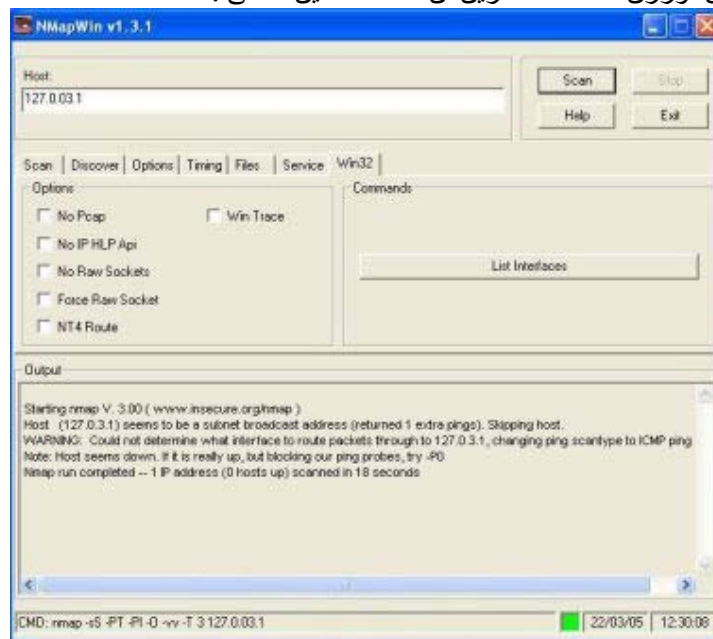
NMapWin v1.3.1

Host:
127.0.03.1

Scan
Stop
Help
Exit

Scan | Discover | Options | Timing | Files | Service | Win32

Options
No Pcap
Win Trace
No IP HLP Api
No Raw Sockets
Force Raw Socket
NT4 Route

Commands
List Interfaces

Output

Starting nmap V. 3.00 ( www.insecure.org/nmap )
Host (127.0.3.1) seems to be a subnet broadcast address (returned 1 extra pings). Skipping host.
WARNING: Could not determine what interface to route packets through to 127.0.3.1, changing ping scantype to ICMP ping
Note: Host seems down. If it is really up, but blocking our ping probes, try -P0
Nmap run completed -- 1 IP address (0 hosts up) scanned in 18 seconds

CMD: nmap -sS -PT -PI -O -vv -T 3 127.0.03.1
22/03/05
12:30:08